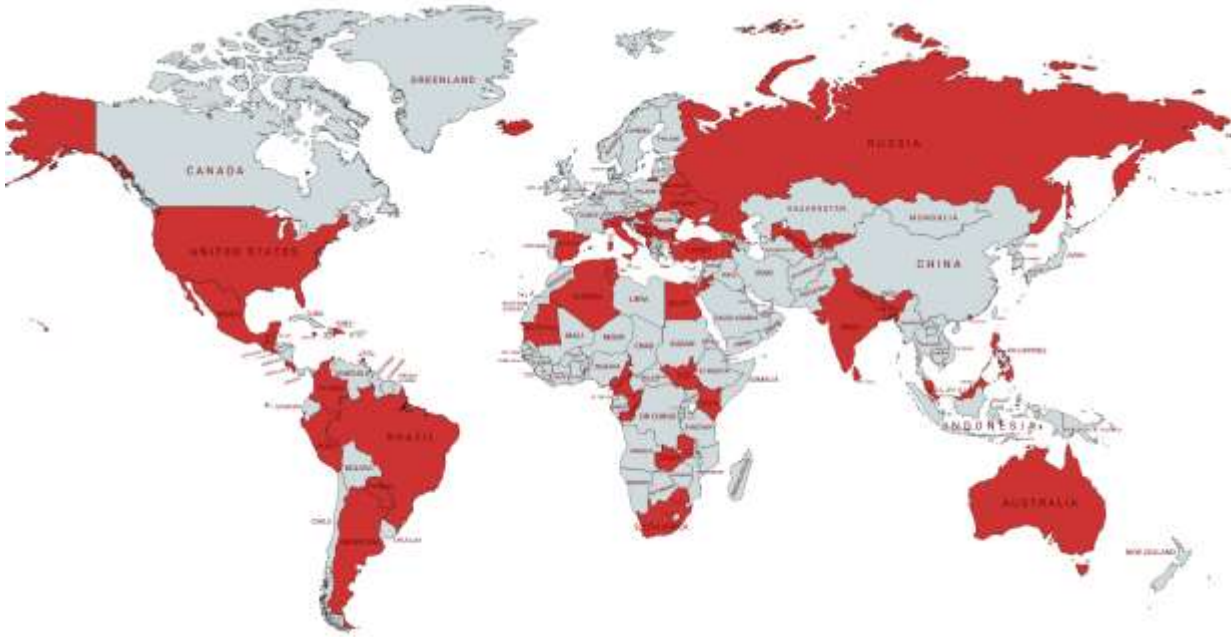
GREENLAND

CANADA

RUSSIA

KAZAKHSTAN

MONGOLIA

UNITED STATES

CHINA

ALGERIA

LIBYA

EGYPT

MALI

NIGER

CHAD

SUDAN

INDIA

ETHIOPIA

SOMALIA

PHILIPPINES

BRAZIL

INDONESIA

BOLIVIA

AUSTRALIA

CHILE

ARGENTINA

URUGUAY

NEW ZEALAND